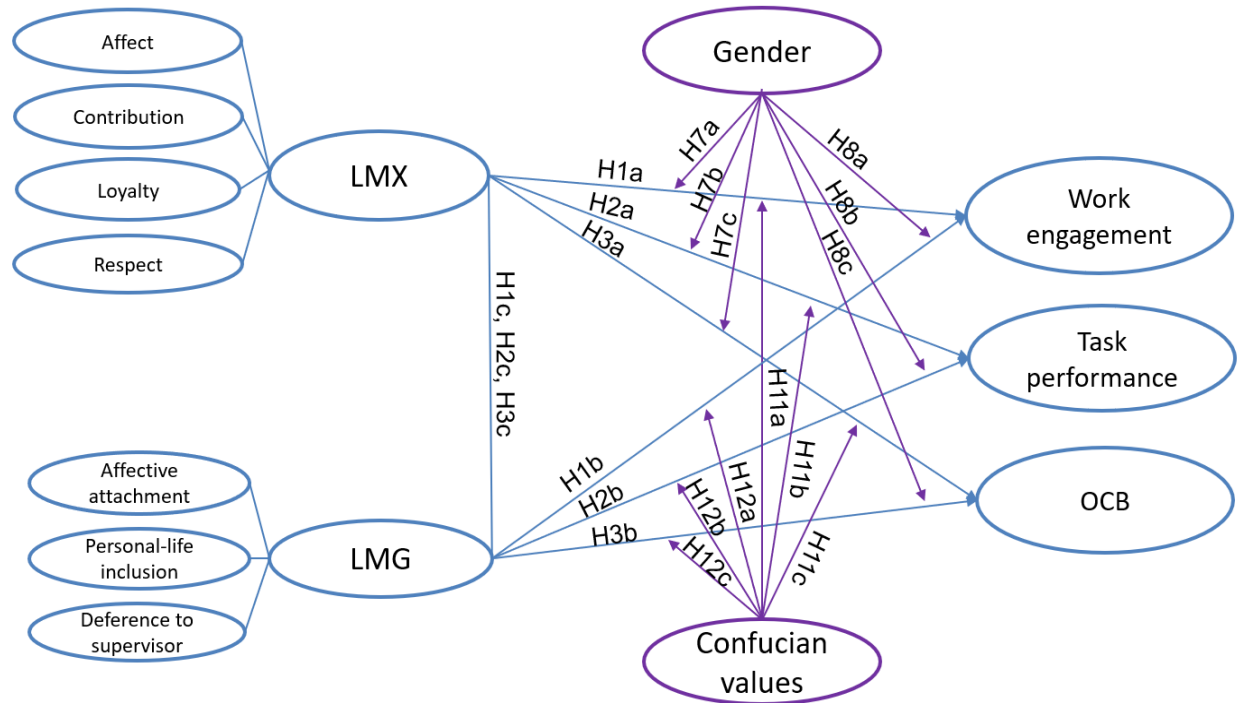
Affect
Contribution
Loyalty
Respect
LMX
Gender
H7a
H7b
H7c
H8a
H8b
H8c
H1a
H2a
H3a
Work engagement
Task performance
OCB
H1c, H2c, H3c
H11a
H11b
H11c
H12a
H12b
H12c
H1b
H2b
H3b
Affective attachment
Personal-life inclusion
Deference to supervisor
LMG
Confucian values